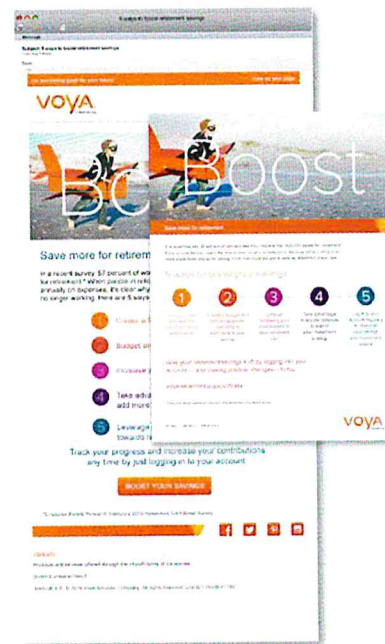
5 ways to boost retirement savings

Subject: 5 ways to boost retirement savings

VOYA

Boost

Save more for retirement

Track your progress and increase your contributions any time by just logging in to your account.

BOOST YOUR SAVINGS

Save more for retirement

5 ways to boost your savings

1

2

3

4

5

VOYA